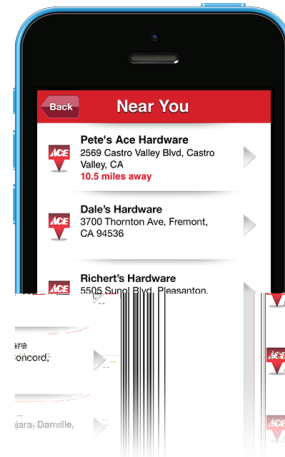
Back
Near You

ACE
Pete's Ace Hardware
2569 Castro Valley Blvd, Castro Valley, CA
10.5 miles away

ACE
Dale's Hardware
3700 Thornton Ave, Fremont, CA 94536

ACE
Richert's Hardware
5505 Sunol Blvd, Pleasanton,

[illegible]are
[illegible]oncord,

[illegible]ara, Danville,

ACE
ACE